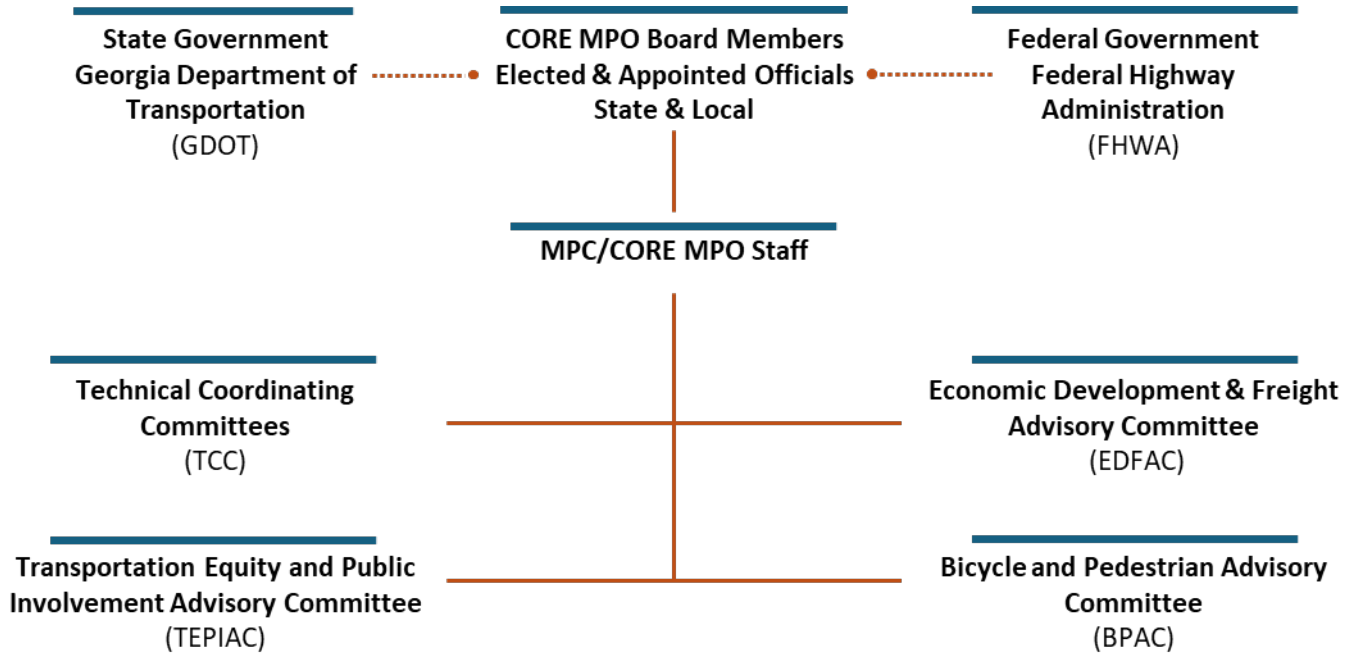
State Government
Georgia Department of Transportation
(GDOT)

CORE MPO Board Members
Elected & Appointed Officials
State & Local

Federal Government
Federal Highway Administration
(FHWA)

MPC/CORE MPO Staff

Technical Coordinating Committees
(TCC)

Economic Development & Freight Advisory Committee
(EDFAC)

Transportation Equity and Public Involvement Advisory Committee
(TEPIAC)

Bicycle and Pedestrian Advisory Committee
(BPAC)